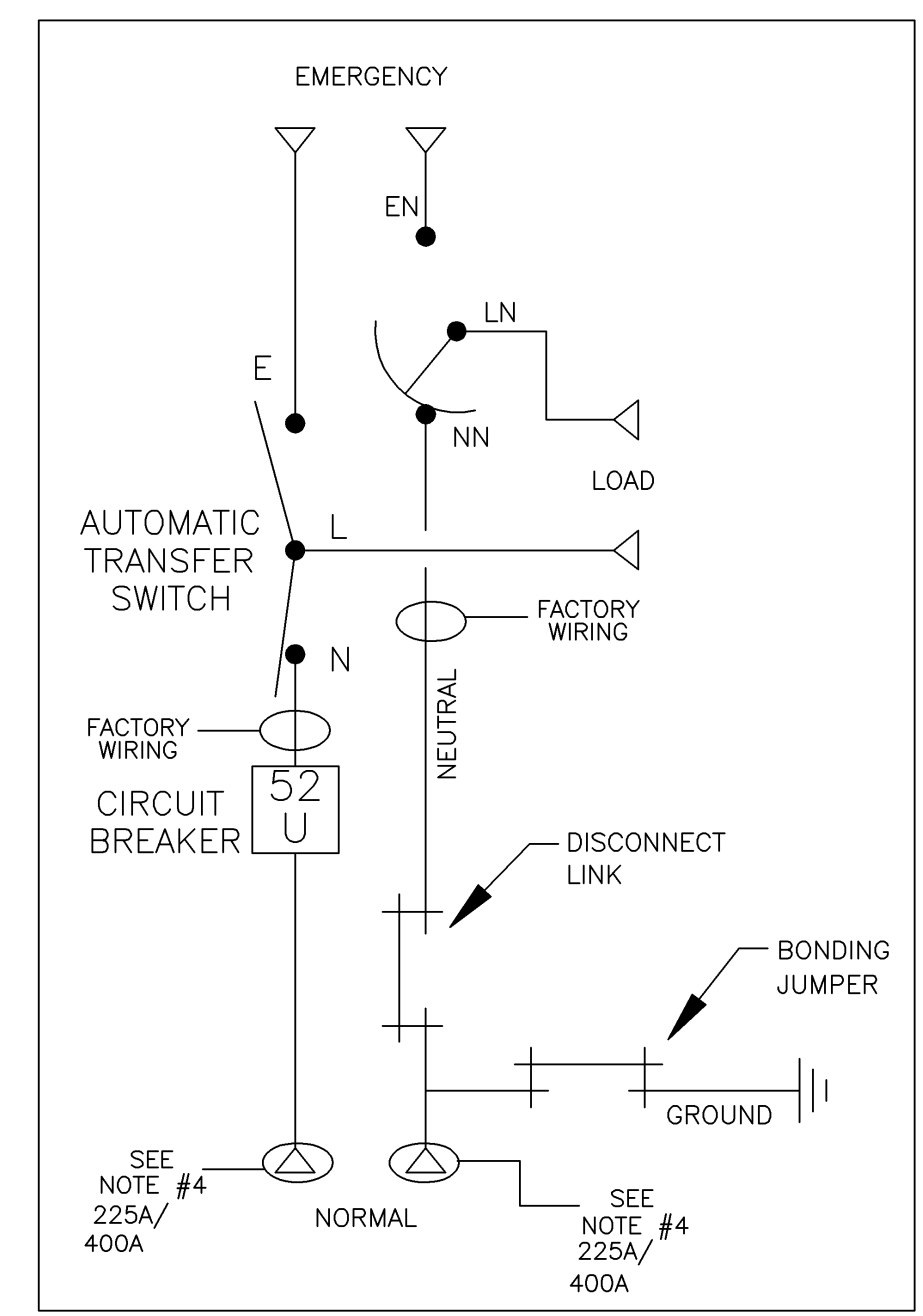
EMERGENCY

EN

LN

E

NN

LOAD

AUTOMATIC TRANSFER SWITCH

L

FACTORY WIRING

N

FACTORY WIRING

NEUTRAL

52 U

CIRCUIT BREAKER

DISCONNECT LINK

BONDING JUMPER

GROUND

SEE NOTE #4 225A/ 400A

NORMAL

SEE NOTE #4 225A/ 400A